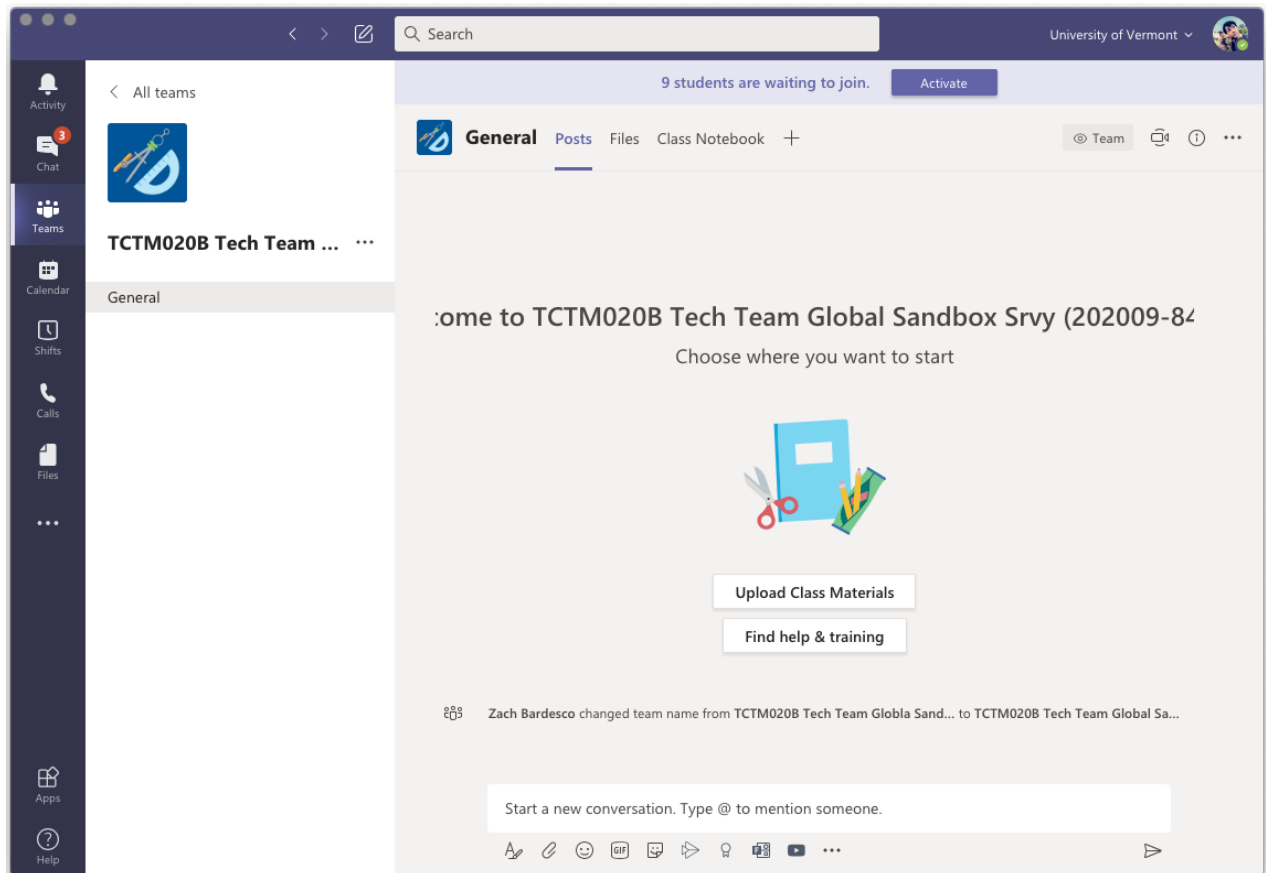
Search

University of Vermont

Activity

3

Chat

Teams

Calendar

Shifts

Calls

Files

...

Apps

Help

All teams

TCTM020B Tech Team ...

...

General

9 students are waiting to join.

Activate

General

Posts

Files

Class Notebook

+

Team

...

:ome to TCTM020B Tech Team Global Sandbox Srvy (202009-84

Choose where you want to start

Upload Class Materials

Find help & training

Zach Bardesco changed team name from TCTM020B Tech Team Globla Sand... to TCTM020B Tech Team Global Sa...

Start a new conversation. Type @ to mention someone.

GIF

...